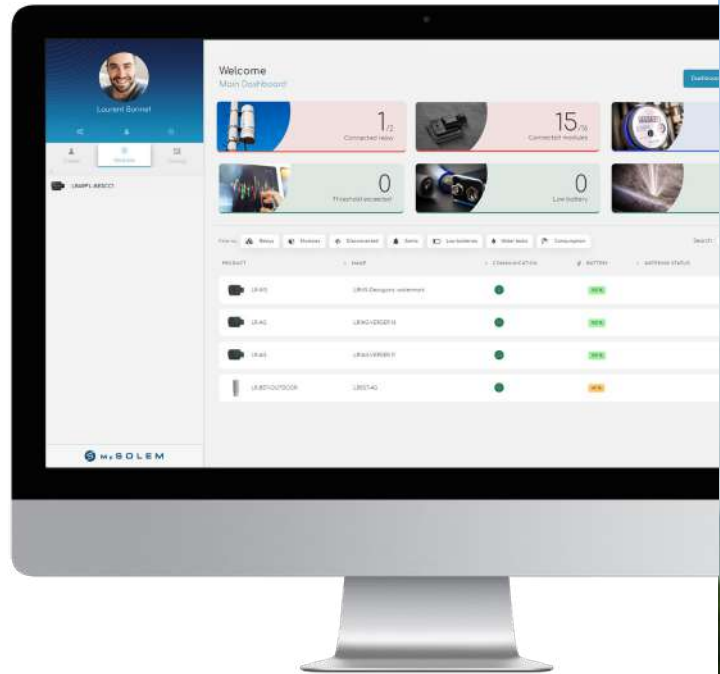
Laurent Bonnet

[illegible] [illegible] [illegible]

LRMPL-ABSCD

Welcome
Main Dashboard

Dashboard

$1_{/2}$
Connected relay

$15_{/16}$
Connected modules

0
Threshold exceeded

0
Low battery

Filter by: Relays Modules Disconnected Alerts Low batteries Water leaks Consumption

Search

| PRODUCT | NAME | COMMUNICATION | BATTERY | BATTERIES STATUS |
|---|---|---|---|---|
| LR-IRS | LRIRS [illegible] | | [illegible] | |
| LR-AG | LR-AG-VERGER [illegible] | | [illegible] | |
| LR-AG | LR-AG-VERGER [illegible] | | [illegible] | |
| LR-BST-OUTDOOR | LRBST-AG | | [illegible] | |

M2SOLEM